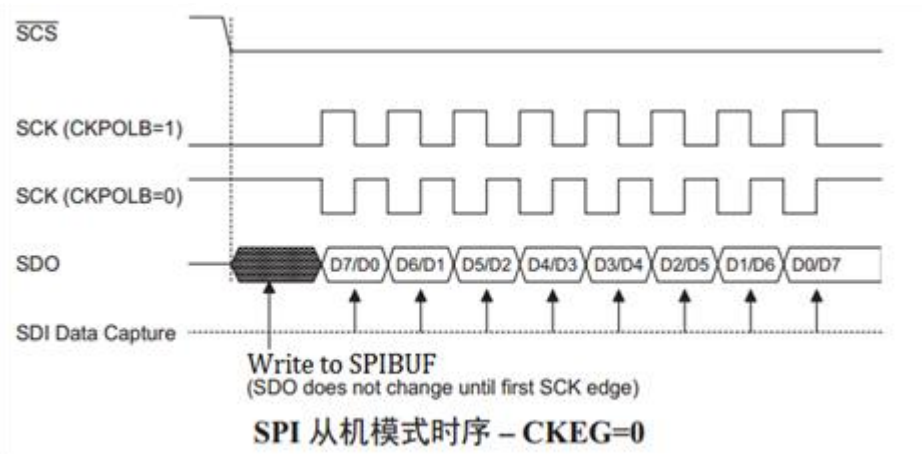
$\overline{SCS}$

SCK (CKPOLB=1)

SCK (CKPOLB=0)

SDO

D7/D0 D6/D1 D5/D2 D4/D3 D3/D4 D2/D5 D1/D6 D0/D7

SDI Data Capture

Write to SPIBUF
(SDO does not change until first SCK edge)

SPI 从机模式时序 – CKEG=0